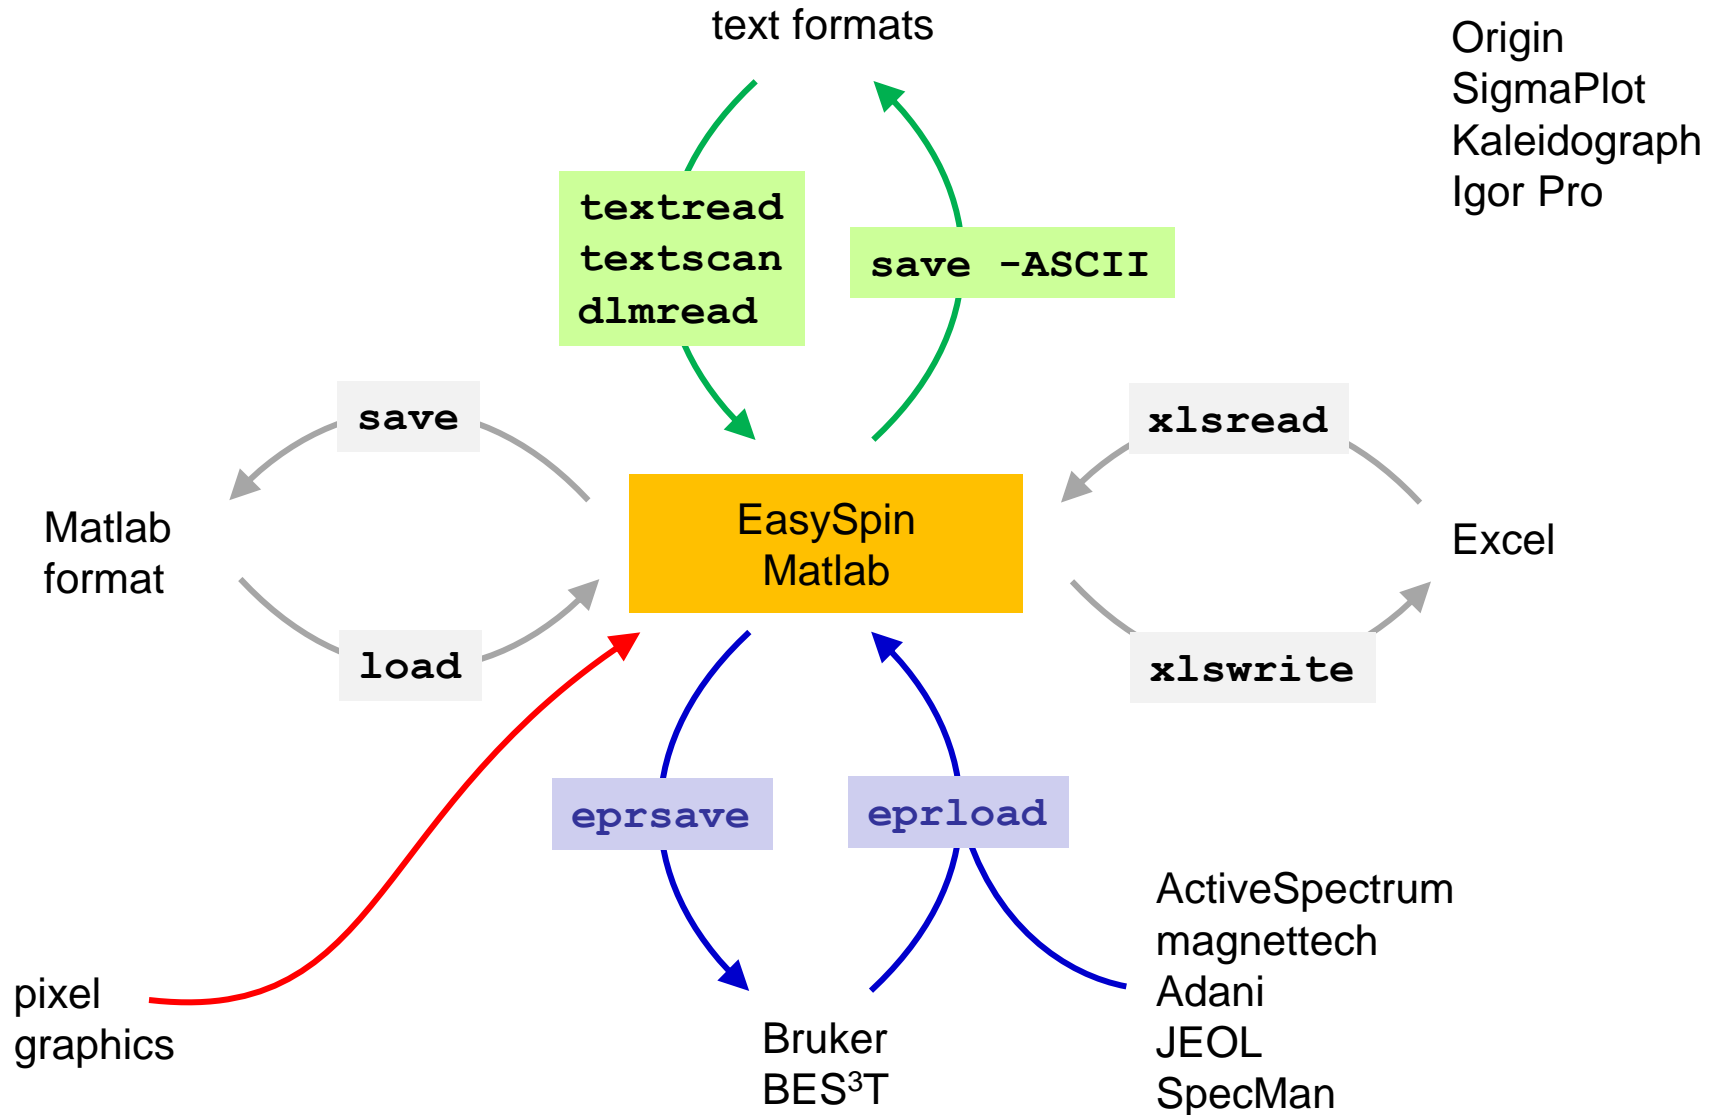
text formats

Origin
SigmaPlot
Kaleidograph
Igor Pro

textread
textscan
dlmread

save -ASCII

save

xlsread

Matlab
format

EasySpin
Matlab

Excel

load

xlswrite

eprsave

eprload

ActiveSpectrum
magnettech
Adani
JEOL
SpecMan

pixel
graphics

Bruker
BES$^3$T